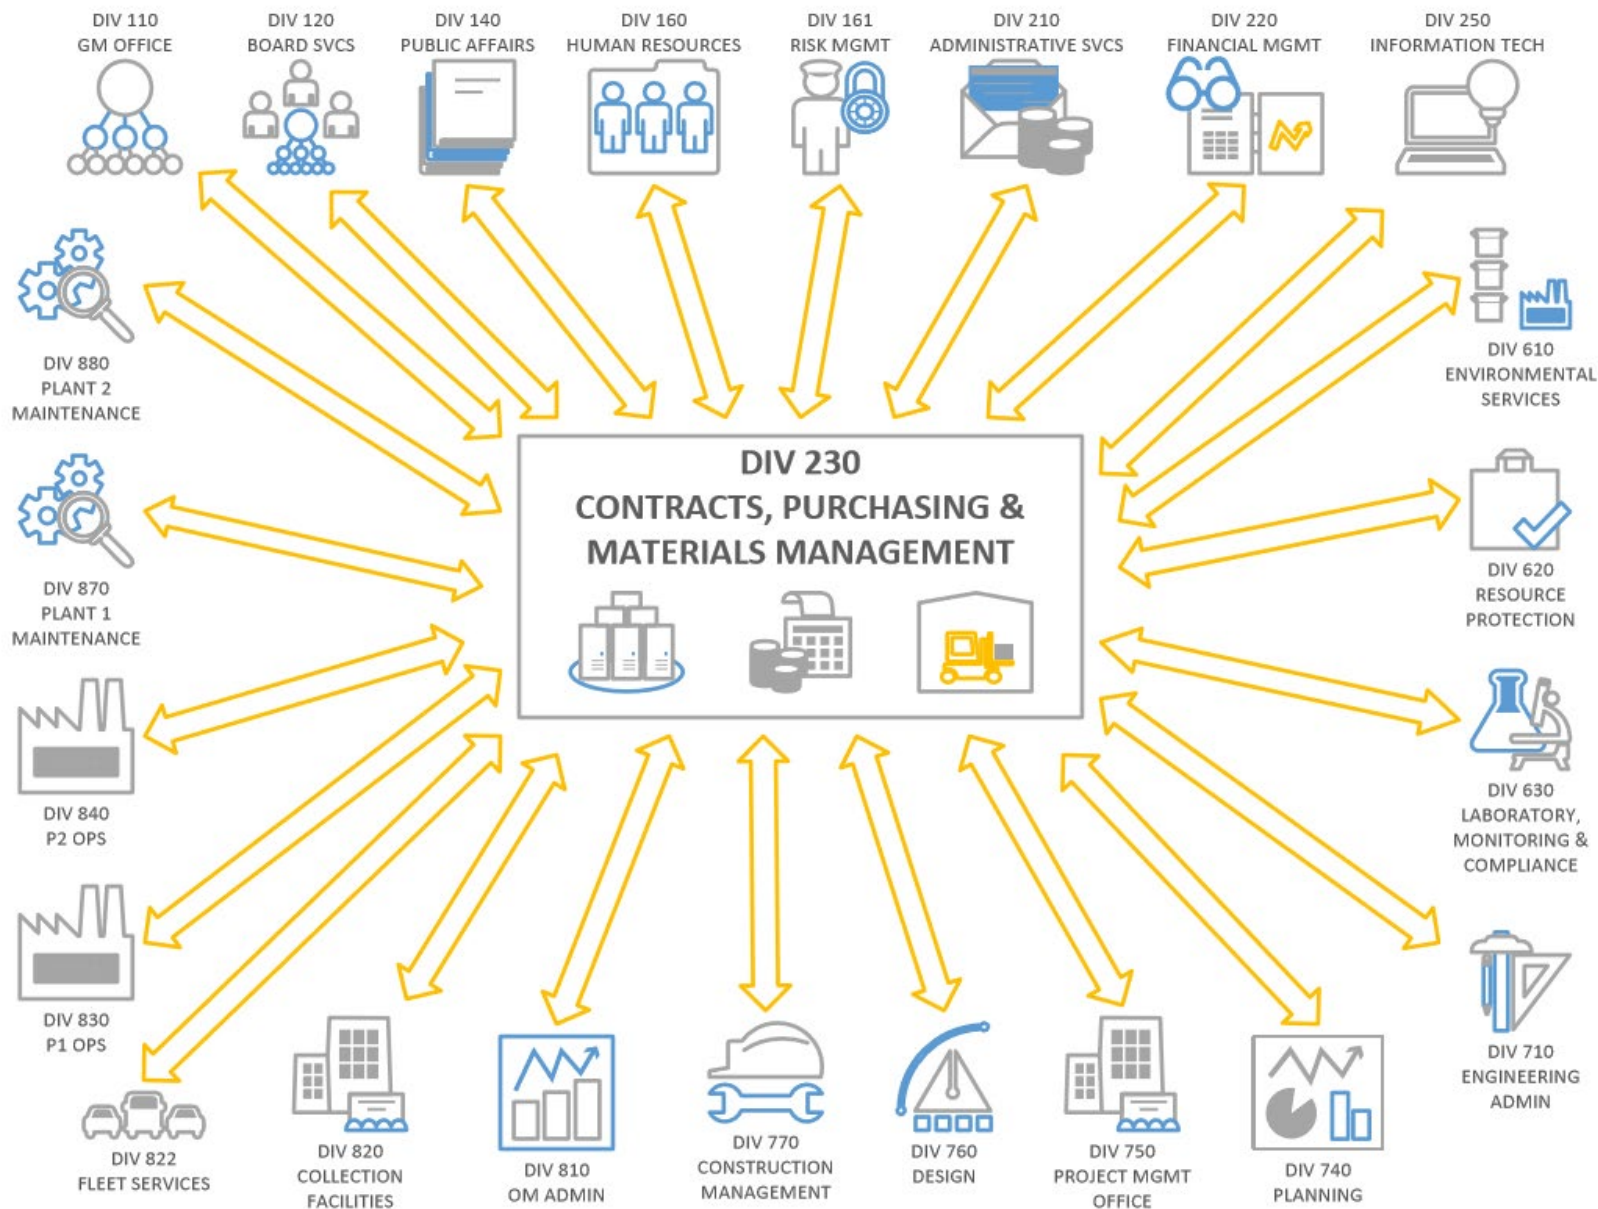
DIV 110
GM OFFICE

DIV 120
BOARD SVCS

DIV 140
PUBLIC AFFAIRS

DIV 160
HUMAN RESOURCES

DIV 161
RISK MGMT

DIV 210
ADMINISTRATIVE SVCS

DIV 220
FINANCIAL MGMT

DIV 250
INFORMATION TECH

DIV 880
PLANT 2
MAINTENANCE

DIV 610
ENVIRONMENTAL
SERVICES

DIV 230
CONTRACTS, PURCHASING &
MATERIALS MANAGEMENT

DIV 870
PLANT 1
MAINTENANCE

DIV 620
RESOURCE
PROTECTION

DIV 840
P2 OPS

DIV 630
LABORATORY,
MONITORING &
COMPLIANCE

DIV 830
P1 OPS

DIV 710
ENGINEERING
ADMIN

DIV 822
FLEET SERVICES

DIV 820
COLLECTION
FACILITIES

DIV 810
OM ADMIN

DIV 770
CONSTRUCTION
MANAGEMENT

DIV 760
DESIGN

DIV 750
PROJECT MGMT
OFFICE

DIV 740
PLANNING